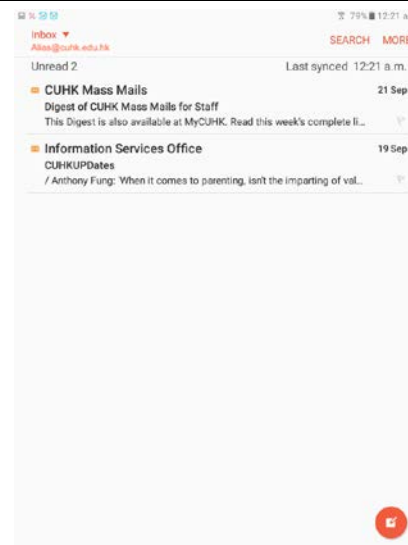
79% 12:21 a

Inbox ▼
Alias@cuhk.edu.hk

SEARCH MORE

Unread 2

Last synced 12:21 a.m.

CUHK Mass Mails
21 Sep
Digest of CUHK Mass Mails for Staff
This Digest is also available at MyCUHK. Read this week's complete li...

Information Services Office
19 Sep
CUHKUPDates
/ Anthony Fung: 'When it comes to parenting, isn't the imparting of val...